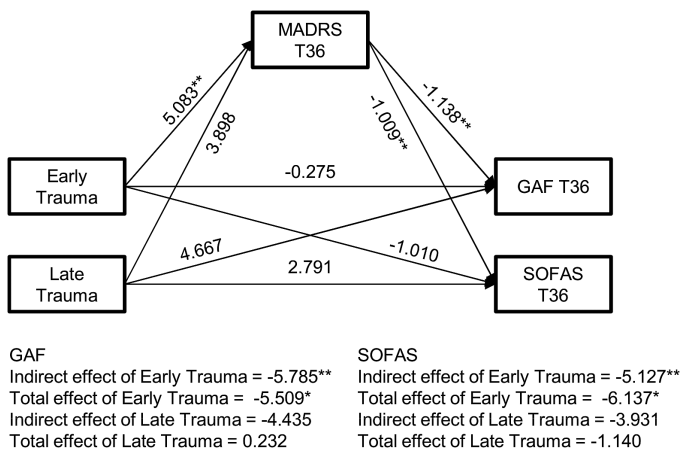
MADRS T36

5.083**

3.898

-1.138**

-1.009**

Early Trauma

-0.275

GAF T36

4.667

-1.010

Late Trauma

2.791

SOFAS T36

GAF
Indirect effect of Early Trauma = -5.785**
Total effect of Early Trauma = -5.509*
Indirect effect of Late Trauma = -4.435
Total effect of Late Trauma = 0.232

SOFAS
Indirect effect of Early Trauma = -5.127**
Total effect of Early Trauma = -6.137*
Indirect effect of Late Trauma = -3.931
Total effect of Late Trauma = -1.140